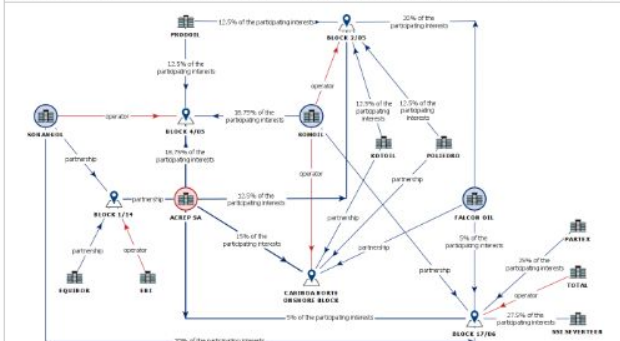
12.5% of the participating interests

PRODOIL

BLOCK 2/05

20% of the participating interests

12.5% of the participating interests

operator

SONANGOL

operator

BLOCK 4/05

16.75% of the participating interests

SOMOIL

12.5% of the participating interests

12.5% of the participating interests

16.75% of the participating interests

KOTOIL

POLIEDRO

partnership

partnership

operator

partnership

BLOCK 1/14

partnership

ACREP SA

12.5% of the participating interests

FALCON OIL

partnership

operator

15% of the participating interests

partnership

partnership

5% of the participating interests

PARTEX

EQUINOR

ENI

CABINDA NORTE ONSHORE BLOCK

partnership

20% of the participating interests

TOTAL

operator

27.5% of the participating interests

5% of the participating interests

BLOCK 17/06

SSI SEVENTEEN

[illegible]